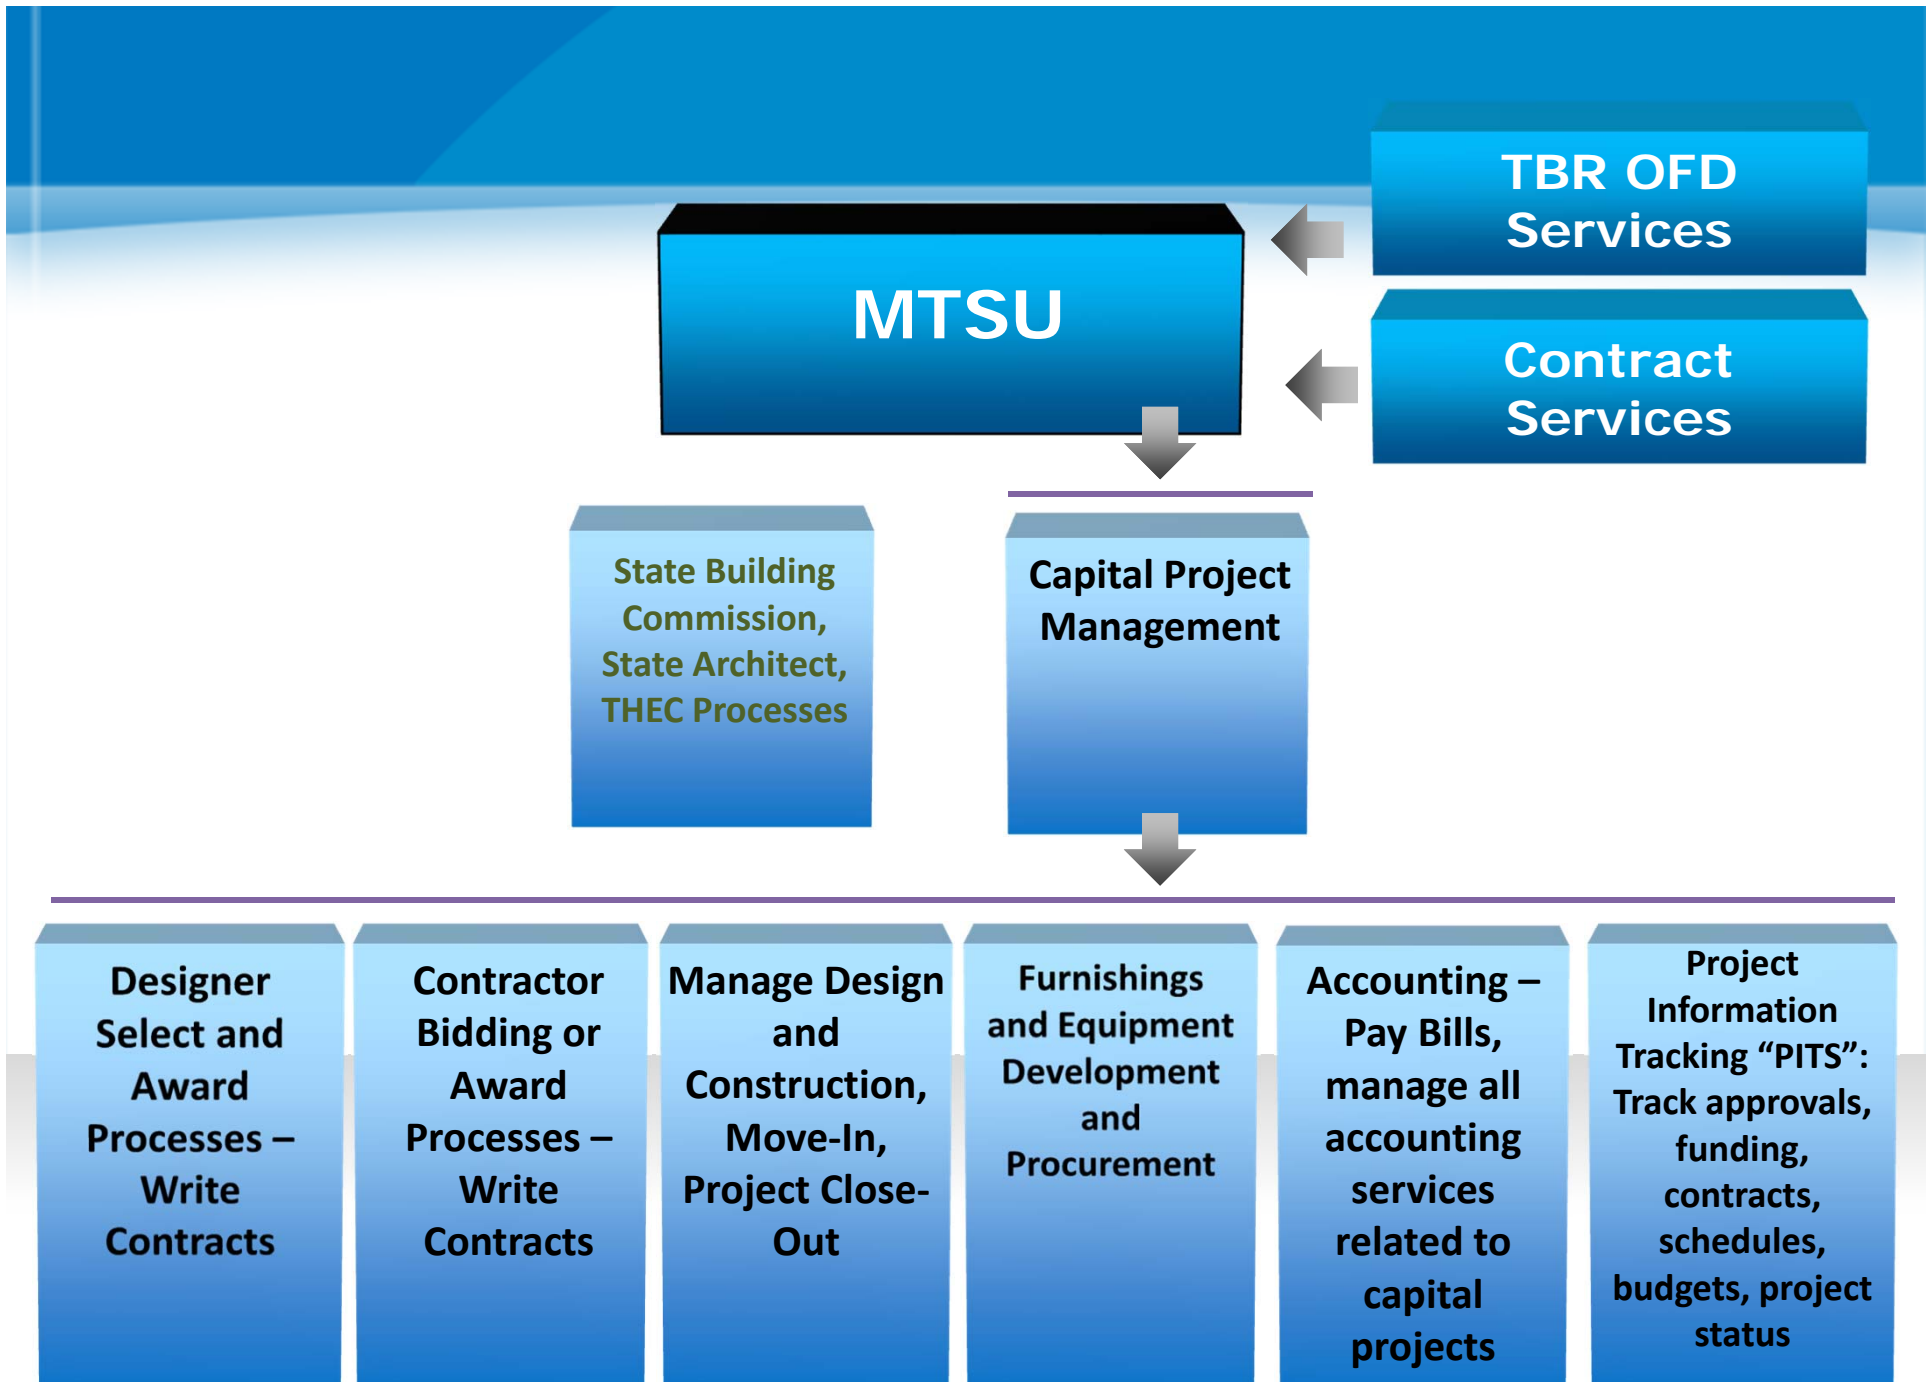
MTSU

TBR OFD Services

Contract Services

State Building Commission, State Architect, THEC Processes

Capital Project Management

Designer Select and Award Processes – Write Contracts

Contractor Bidding or Award Processes – Write Contracts

Manage Design and Construction, Move-In, Project Close-Out

Furnishings and Equipment Development and Procurement

Accounting – Pay Bills, manage all accounting services related to capital projects

Project Information Tracking “PITS”: Track approvals, funding, contracts, schedules, budgets, project status